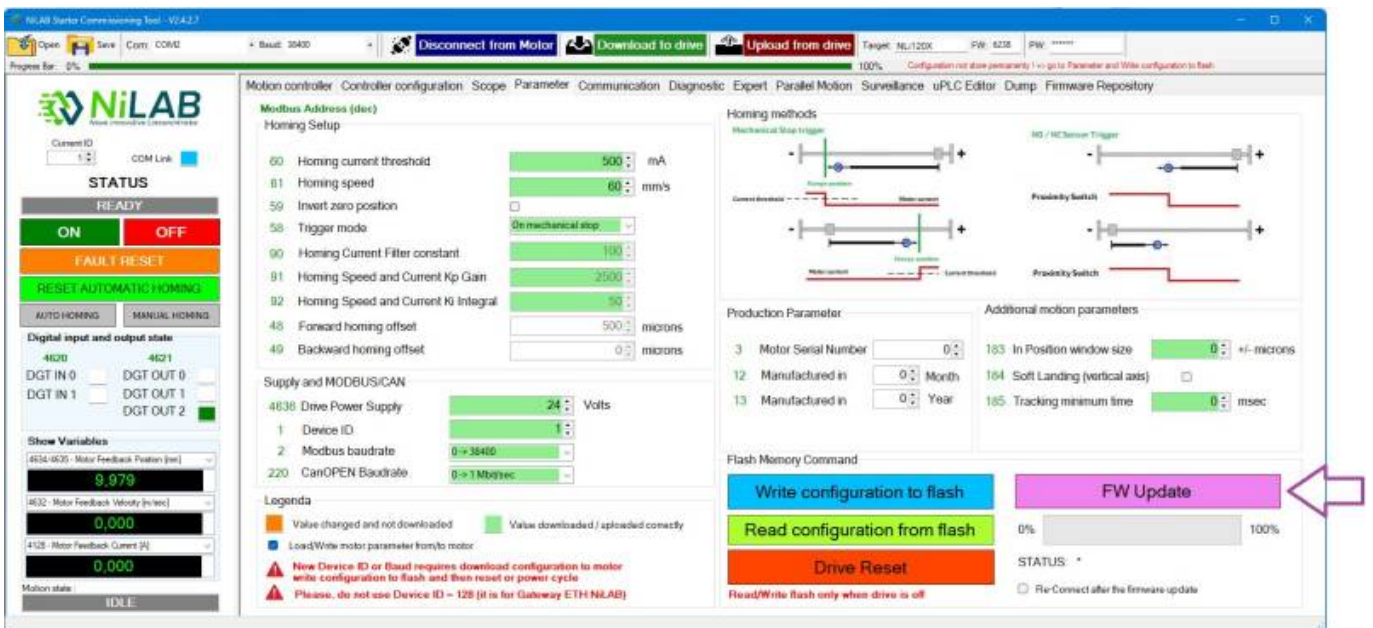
NiLAB Starter Commissioning Tool - V2.4.2.7

Open Save Com: COM2 Baud: 38400 Disconnect from Motor Download to drive Upload from drive Target: NL/120X FW: 6238 PW: ******

Progress Bar: 0% 100% Configuration not store permanently ! => go to Parameter and Write configuration to flash

NiLAB

Current ID 1 COM Link

STATUS

READY

ON OFF

FAULT RESET

RESET AUTOMATIC HOMING

AUTO HOMING MANUAL HOMING

Digital input and output state

4620 4621

DGT IN 0 DGT OUT 0

DGT IN 1 DGT OUT 1

DGT OUT 2

Show Variables

4634/4635 - Motor Feedback Position [mm]

9,979

4632 - Motor Feedback Velocity [m/sec]

0,000

4128 - Motor Feedback Current [A]

0,000

Motion state

IDLE

Motion controller Controller configuration Scope Parameter Communication Diagnostic Expert Parallel Motion Surveillance uPLC Editor Dump Firmware Repository

Modbus Address (dec)

Homing Setup

| | | | |
|---|---|---|---|
| 60 | Homing current threshold | 500 | mA |
| 61 | Homing speed | 60 | mm/s |
| 59 | Invert zero position | | |
| 58 | Trigger mode | On mechanical stop | |
| 90 | Homing Current Filter constant | 100 | |
| 91 | Homing Speed and Current Kp Gain | 2500 | |
| 92 | Homing Speed and Current Ki Integral | 50 | |
| 48 | Forward homing offset | 500 | microns |
| 49 | Backward homing offset | 0 | microns |

Supply and MODBUS/CAN

| | | | |
|---|---|---|---|
| 4636 | Drive Power Supply | 24 | Volts |
| 1 | Device ID | 1 | |
| 2 | Modbus baudrate | 0 -> 38400 | |
| 220 | CanOPEN Baudrate | 0 -> 1 Mbit/sec | |

Legenda

Value changed and not downloaded Value downloaded / uploaded correctly

Load/Write motor parameter from/to motor

New Device ID or Baud requires download configuration to motor write configuration to flash and then reset or power cycle

Please, do not use Device ID = 128 (it is for Gateway ETH NiLAB)

Homing methods

Mechanical Stop trigger

NO / NCSensor Trigger

Current threshold Motor current

Proximity Switch

Motor current Current threshold

Proximity Switch

Production Parameter

| | | | |
|---|---|---|---|
| 3 | Motor Serial Number | 0 | |
| 12 | Manufactured in | 0 | Month |
| 13 | Manufactured in | 0 | Year |

Additional motion parameters

| | | | |
|---|---|---|---|
| 183 | In Position window size | 0 | +/- microns |
| 184 | Soft Landing (vertical axis) | | |
| 185 | Tracking minimum time | 0 | msec |

Flash Memory Command

Write configuration to flash

Read configuration from flash

Drive Reset

Read/Write flash only when drive is off

FW Update

0% 100%

STATUS: *

Re-Connect after the firmware update